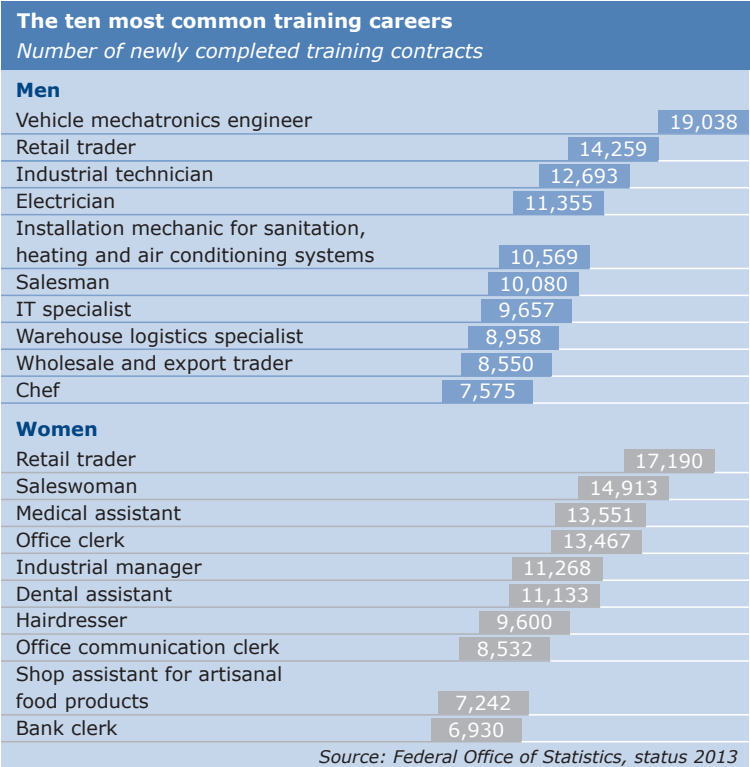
The ten most common training careers
Number of newly completed training contracts

Men

| | |
|---|---|
| Vehicle mechatronics engineer | 19,038 |
| Retail trader | 14,259 |
| Industrial technician | 12,693 |
| Electrician | 11,355 |
| Installation mechanic for sanitation, heating and air conditioning systems | 10,569 |
| Salesman | 10,080 |
| IT specialist | 9,657 |
| Warehouse logistics specialist | 8,958 |
| Wholesale and export trader | 8,550 |
| Chef | 7,575 |

Women

| | |
|---|---|
| Retail trader | 17,190 |
| Saleswoman | 14,913 |
| Medical assistant | 13,551 |
| Office clerk | 13,467 |
| Industrial manager | 11,268 |
| Dental assistant | 11,133 |
| Hairdresser | 9,600 |
| Office communication clerk | 8,532 |
| Shop assistant for artisanal food products | 7,242 |
| Bank clerk | 6,930 |

Source: Federal Office of Statistics, status 2013